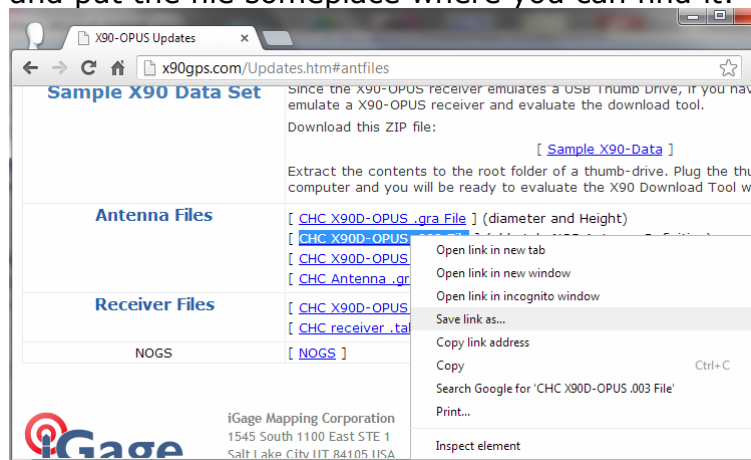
and put the file someplace where you can find it:

X90-OPUS Updates

x90gps.com/Updates.htm#antfiles

Sample X90 Data Set

Since the X90-OPUS receiver emulates a USB Thumb Drive, if you hav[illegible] emulate a X90-OPUS receiver and evaluate the download tool.

Download this ZIP file:

[ Sample X90-Data ]

Extract the contents to the root folder of a thumb-drive. Plug the thu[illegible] computer and you will be ready to evaluate the X90 Download Tool w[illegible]

Antenna Files

[ CHC X90D-OPUS .gra File ] (diameter and Height)

[ CHC X90D-OPUS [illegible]

[ CHC X90D-OPUS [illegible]

[ CHC Antenna .gr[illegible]

Receiver Files

[ CHC X90D-OPUS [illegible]

[ CHC receiver .ta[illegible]

NOGS

[ NOGS ]

iGage Mapping Corporation
1545 South 1100 East STE 1
Salt Lake City UT 84105 USA

iGage

Open link in new tab
Open link in new window
Open link in incognito window
Save link as...
Copy link address
Copy Ctrl+C
Search Google for 'CHC X90D-OPUS .003 File'
Print...
Inspect element